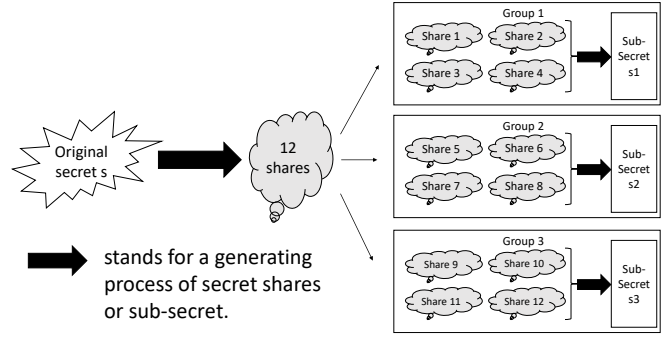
Original secret s

12 shares

Group 1
Share 1
Share 2
Share 3
Share 4
Sub-Secret s1

Group 2
Share 5
Share 6
Share 7
Share 8
Sub-Secret s2

Group 3
Share 9
Share 10
Share 11
Share 12
Sub-Secret s3

stands for a generating process of secret shares or sub-secret.